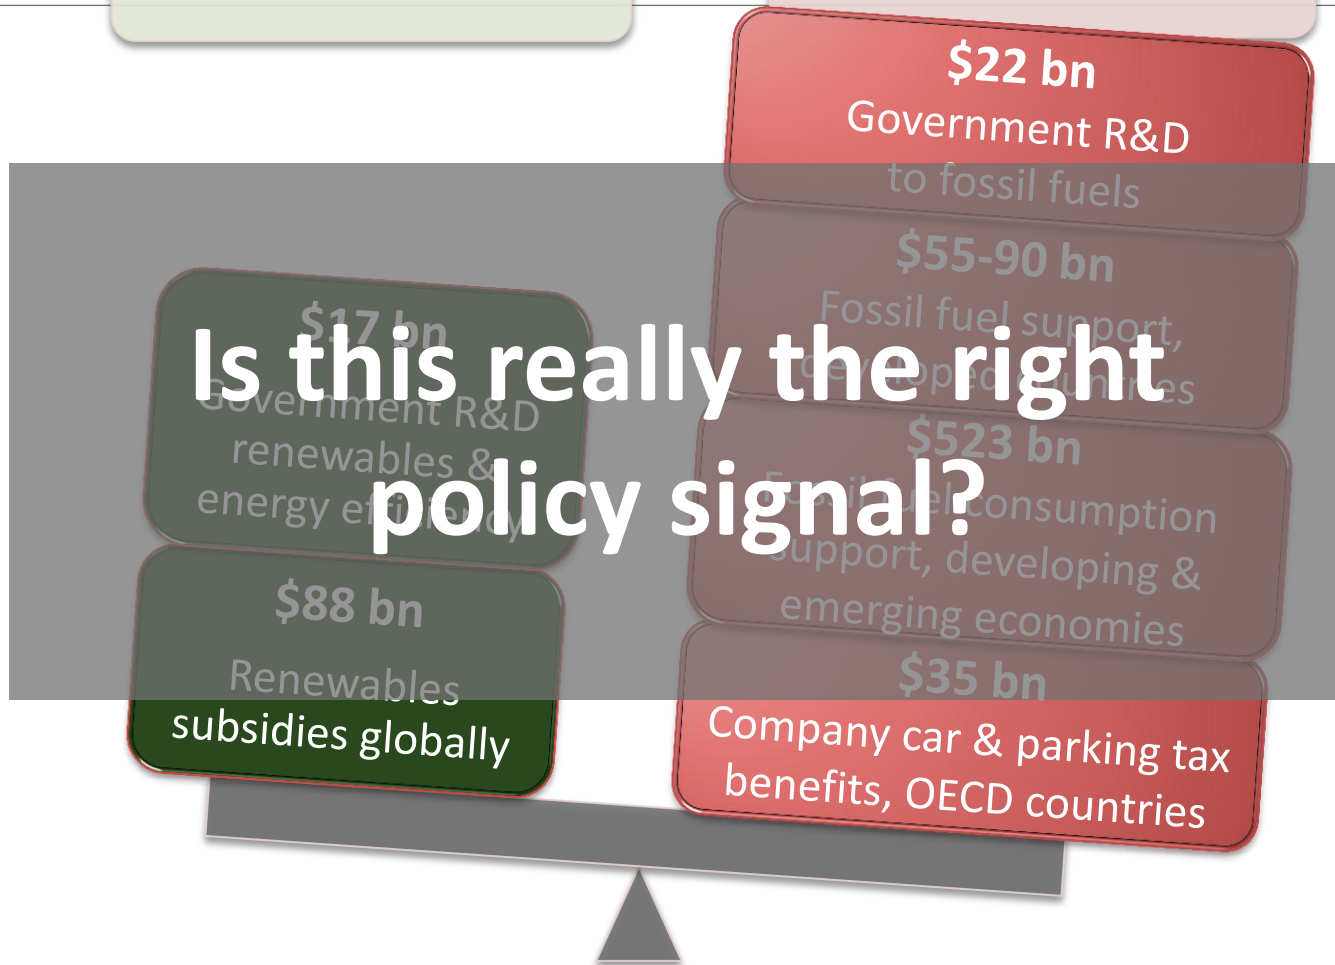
$22 bn
Government R&D to fossil fuels

$55-90 bn
Fossil fuel support, developed countries

$523 bn
Fossil fuel consumption support, developing & emerging economies

$35 bn
Company car & parking tax benefits, OECD countries

$17 bn
Government R&D renewables & energy efficiency

$88 bn
Renewables subsidies globally

Is this really the right policy signal?